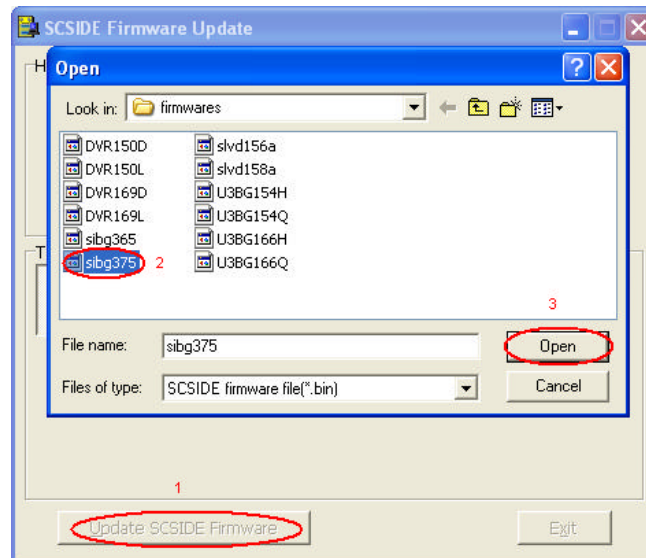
SCSIDE Firmware Update

H

T

Open

Look in: firmwares

DVR150D
DVR150L
DVR169D
DVR169L
sibg365
sibg375 2
slvd156a
slvd158a
U3BG154H
U3BG154Q
U3BG166H
U3BG166Q

3

File name: sibg375

Open

Files of type: SCSIDE firmware file(*.bin)

Cancel

1

Update SCSIDE Firmware

Exit